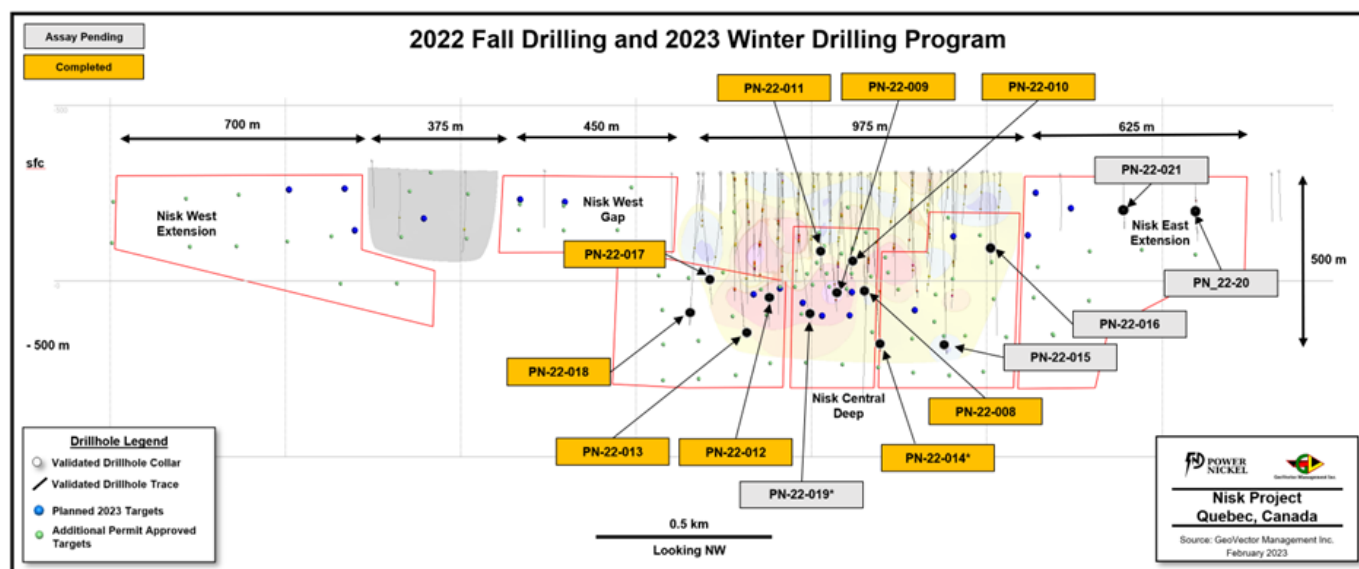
Assay Pending

Completed

2022 Fall Drilling and 2023 Winter Drilling Program

PN-22-011

PN-22-009

PN-22-010

700 m

375 m

450 m

975 m

625 m

sfc

PN-22-021

Nisk West Extension

Nisk West Gap

Nisk East Extension

PN-22-017

500 m

PN_22-20

PN-22-016

- 500 m

PN-22-015

PN-22-018

Nisk Central Deep

PN-22-008

PN-22-013

PN-22-012

PN-22-014*

PN-22-019*

Drillhole Legend

Validated Drillhole Collar

Validated Drillhole Trace

Planned 2023 Targets

Additional Permit Approved Targets

0.5 km

Looking NW

POWER NICKEL

GeoVector Management Inc.

Nisk Project
Quebec, Canada

Source: GeoVector Management Inc.
February 2023